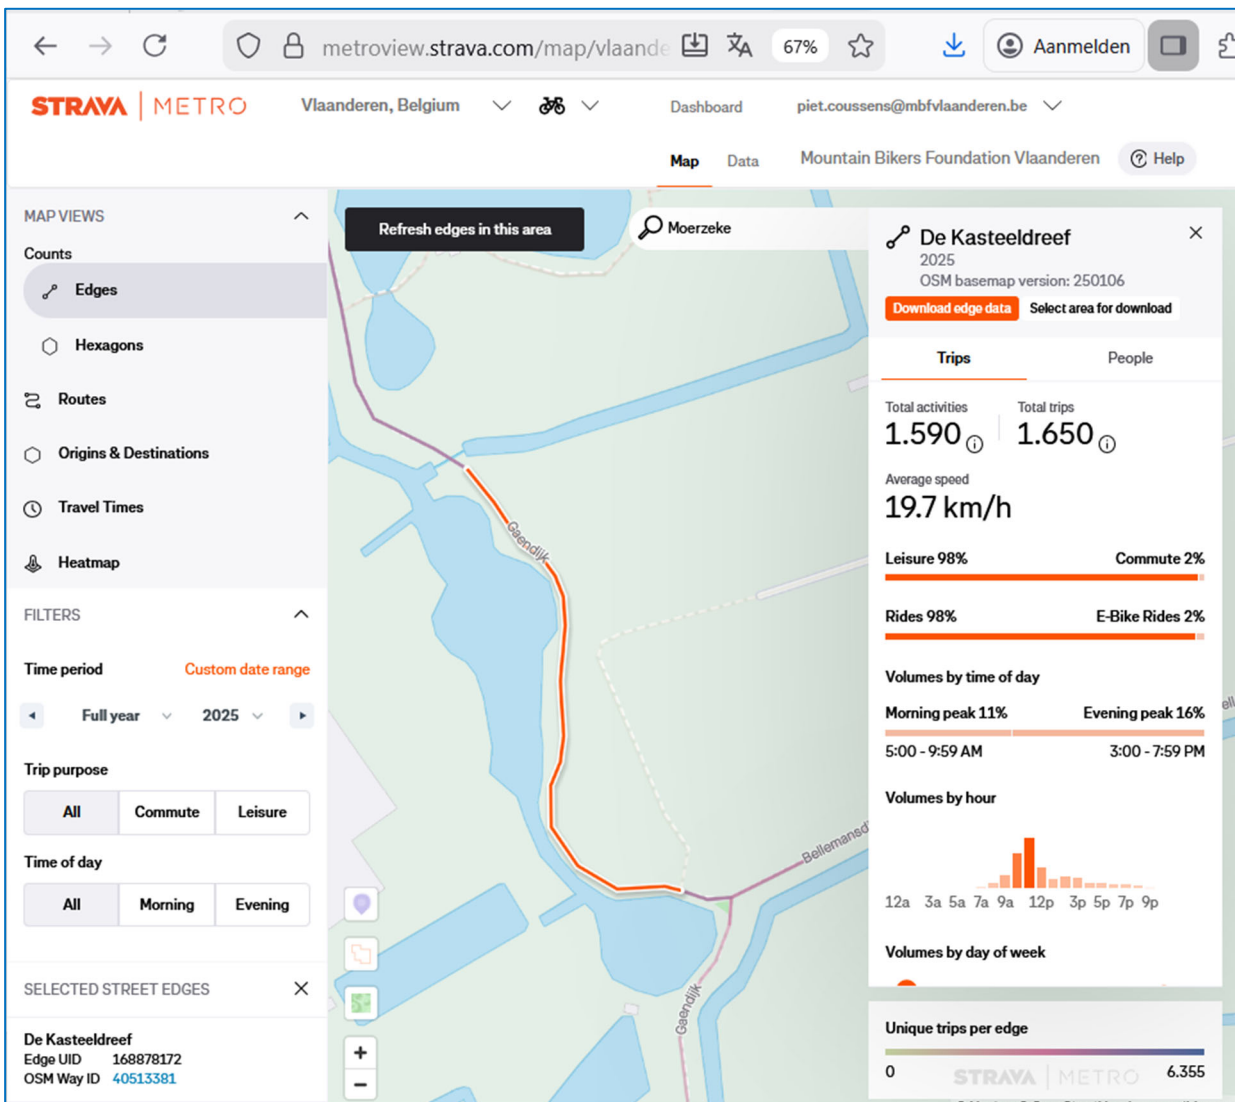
metroview.strava.com/map/vlaande

67%

Aanmelden

STRAVA | METRO

Vlaanderen, Belgium

Dashboard

piet.coussens@mbfvlaanderen.be

Map

Data

Mountain Bikers Foundation Vlaanderen

Help

MAP VIEWS

Counts

Edges

Hexagons

Routes

Origins & Destinations

Travel Times

Heatmap

FILTERS

Time period

Custom date range

Full year

2025

Trip purpose

| All | Commute | Leisure |
|---|---|---|

Time of day

| All | Morning | Evening |
|---|---|---|

SELECTED STREET EDGES

De Kasteeldreef
Edge UID 168878172
OSM Way ID 40513381

Refresh edges in this area

Moerzeke

Gaendijk

Bellemansd

Gaendijk

De Kasteeldreef
2025
OSM basemap version: 250106

Download edge data

Select area for download

Trips

People

Total activities
1.590

Total trips
1.650

Average speed
19.7 km/h

Leisure 98%

Commute 2%

Rides 98%

E-Bike Rides 2%

Volumes by time of day

Morning peak 11%

Evening peak 16%

5:00 - 9:59 AM

3:00 - 7:59 PM

Volumes by hour

12a 3a 5a 7a 9a 12p 3p 5p 7p 9p

Volumes by day of week

Unique trips per edge

0

6.355

STRAVA | METRO